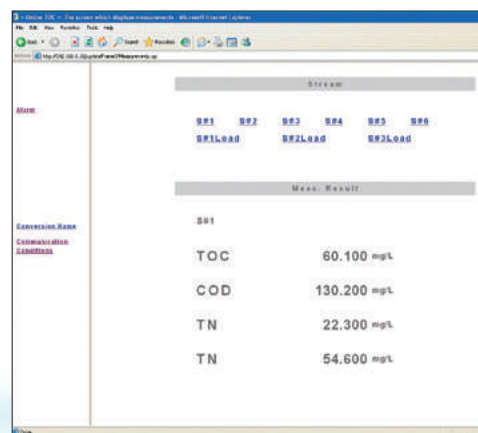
Online TOC - The screen which displays measurements - Microsoft Internet Explorer

File Edit View Favorites Tools Help

Back Search Favorites

Address http://192.168.0.10/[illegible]

Alarm

Conversion Name

Communication Conditions

Stream

S#1 S#2 S#3 S#4 S#5 S#6

S#1Load S#2Load S#3Load

Meas. Result

S#1

TOC 60.100 mg/L

COD 130.200 mg/L

TN 22.300 mg/L

TN 54.600 mg/L